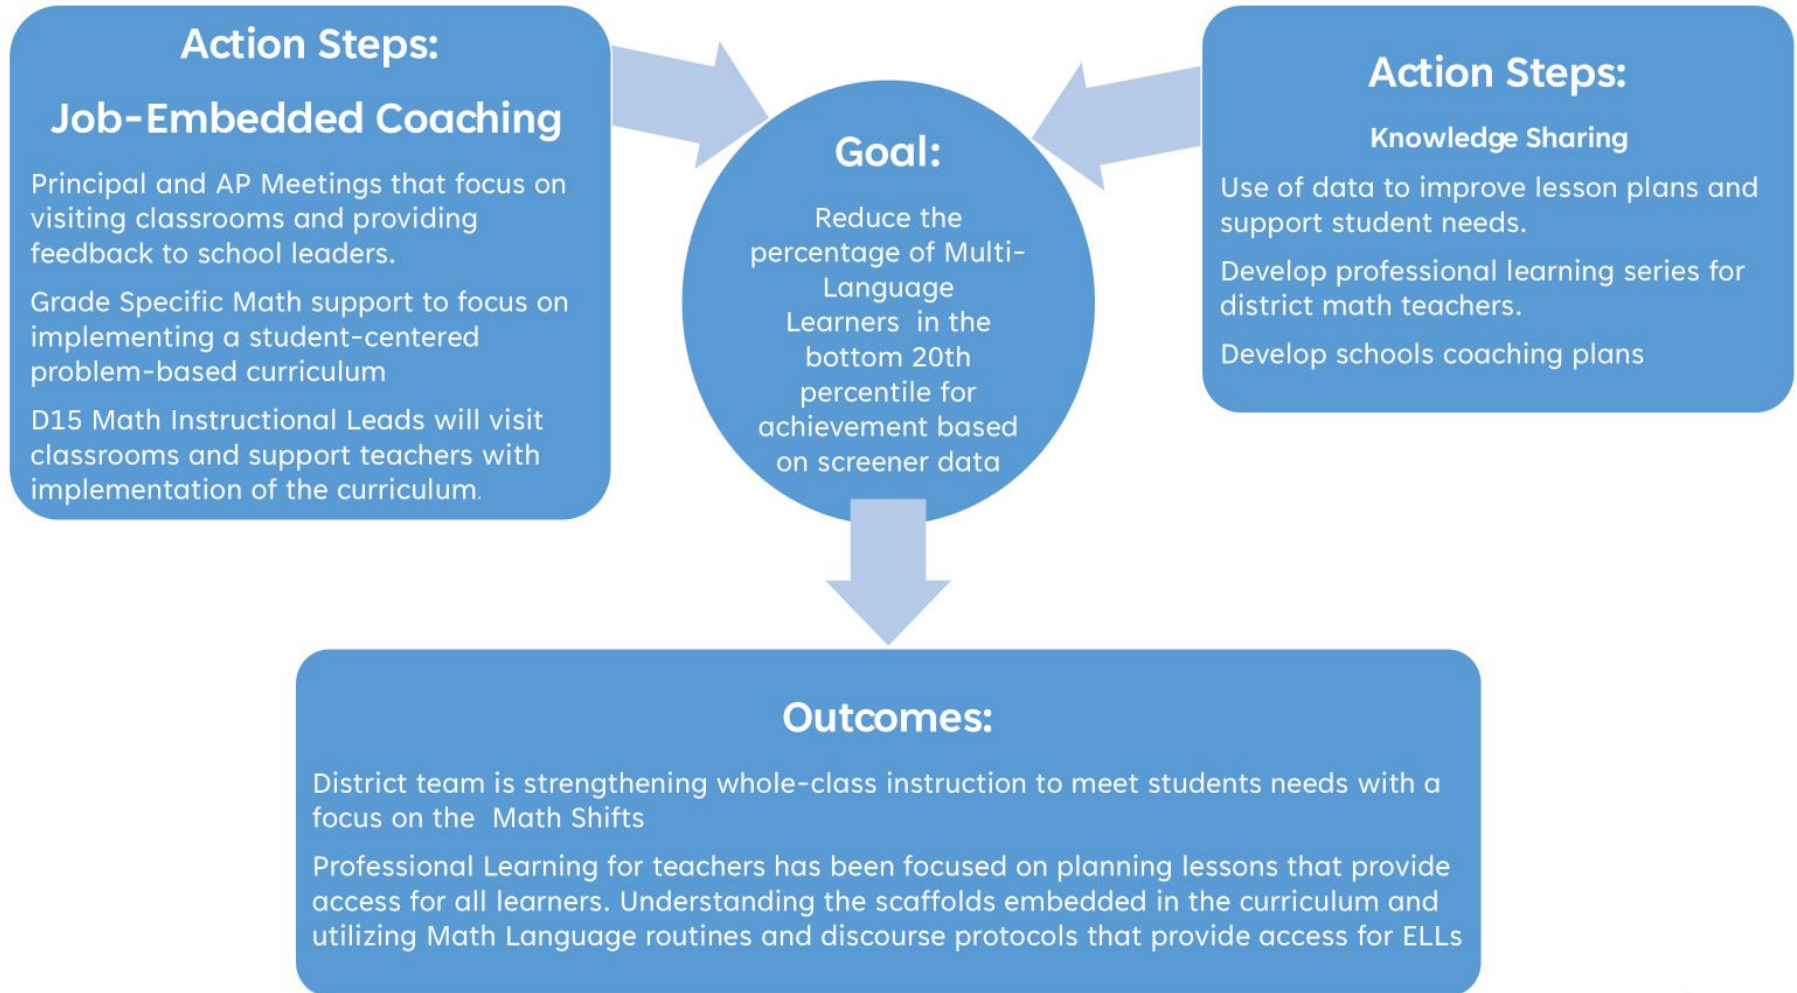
Action Steps:

Job-Embedded Coaching

Principal and AP Meetings that focus on visiting classrooms and providing feedback to school leaders.

Grade Specific Math support to focus on implementing a student-centered problem-based curriculum

D15 Math Instructional Leads will visit classrooms and support teachers with implementation of the curriculum.

Goal:

Reduce the percentage of Multi-Language Learners in the bottom 20th percentile for achievement based on screener data

Action Steps:

Knowledge Sharing

Use of data to improve lesson plans and support student needs.

Develop professional learning series for district math teachers.

Develop schools coaching plans

Outcomes:

District team is strengthening whole-class instruction to meet students needs with a focus on the Math Shifts

Professional Learning for teachers has been focused on planning lessons that provide access for all learners. Understanding the scaffolds embedded in the curriculum and utilizing Math Language routines and discourse protocols that provide access for ELLs